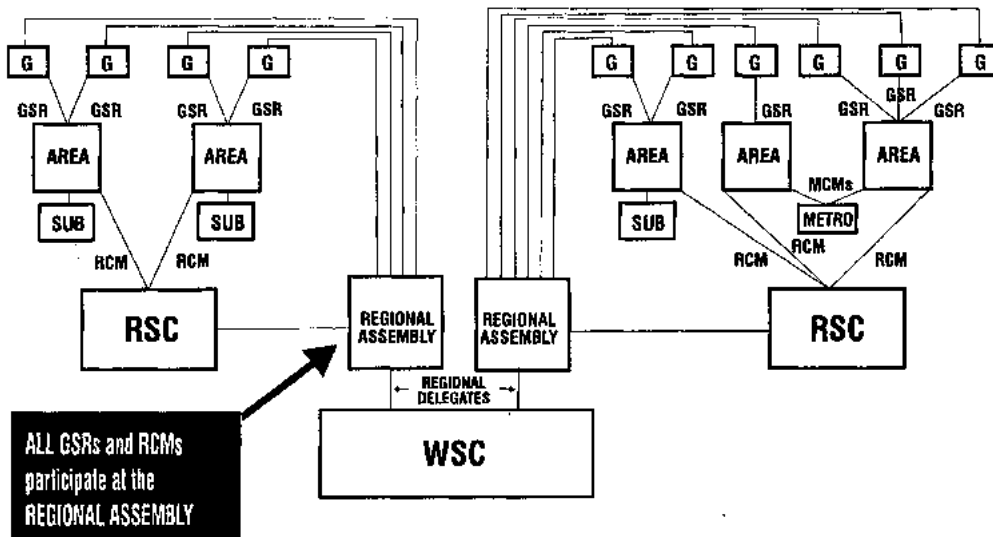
G G G G

GSR GSR GSR GSR

AREA AREA

SUB SUB

RCM RCM

RSC

REGIONAL ASSEMBLY

G G G G G G

GSR GSR GSR GSR GSR GSR

AREA AREA AREA

MCMs

SUB

METRO

RCM RCM RCM

REGIONAL ASSEMBLY

RSC

REGIONAL DELEGATES

WSC

ALL GSRs and RCMs participate at the REGIONAL ASSEMBLY